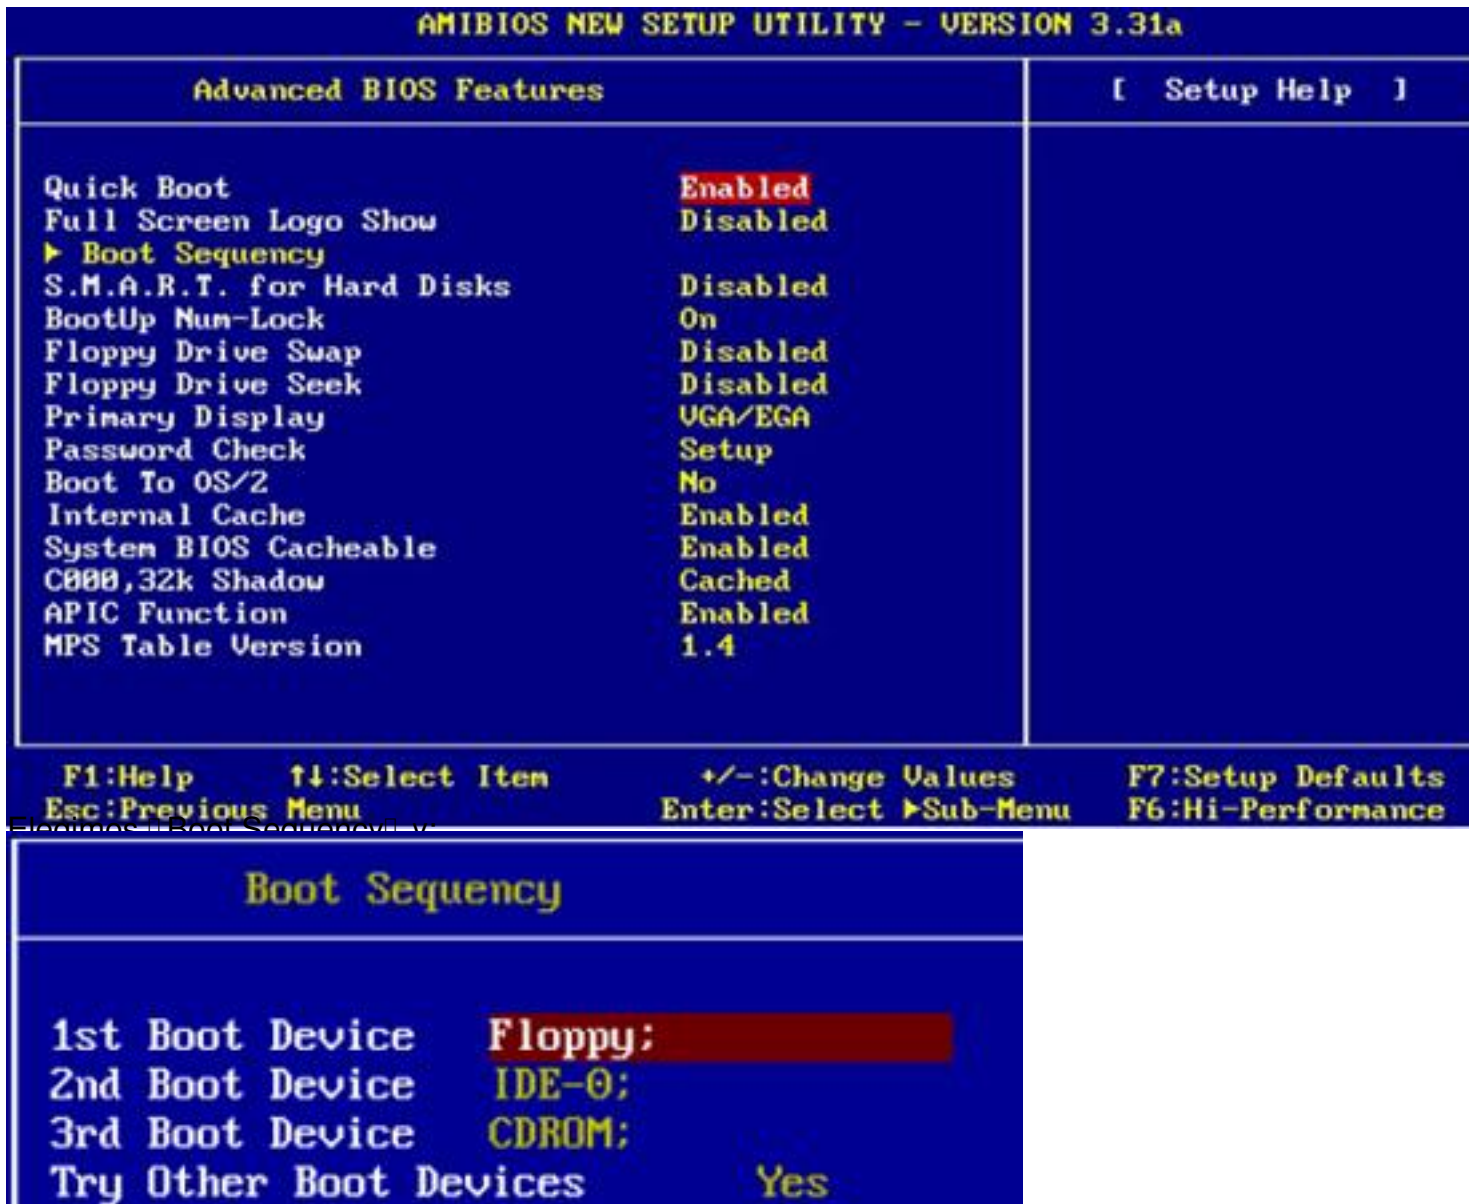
AMIBIOS NEW SETUP UTILITY - VERSION 3.31a

Advanced BIOS Features

[ Setup Help ]

| | |
|---|---|
| Quick Boot | Enabled |
| Full Screen Logo Show | Disabled |
| ▶ Boot Sequency | |
| S.M.A.R.T. for Hard Disks | Disabled |
| BootUp Num-Lock | On |
| Floppy Drive Swap | Disabled |
| Floppy Drive Seek | Disabled |
| Primary Display | VGA/EGA |
| Password Check | Setup |
| Boot To OS/2 | No |
| Internal Cache | Enabled |
| System BIOS Cacheable | Enabled |
| C000,32k Shadow | Cached |
| APIC Function | Enabled |
| MPS Table Version | 1.4 |

F1:Help ↑↓:Select Item +/-:Change Values F7:Setup Defaults
Esc:Previous Menu Enter:Select ▶Sub-Menu F6:Hi-Performance

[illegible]

Boot Sequency

| | | |
|---|---|---|
| 1st Boot Device | Floppy; | |
| 2nd Boot Device | IDE-0; | |
| 3rd Boot Device | CDROM; | |
| Try Other Boot Devices | | Yes |